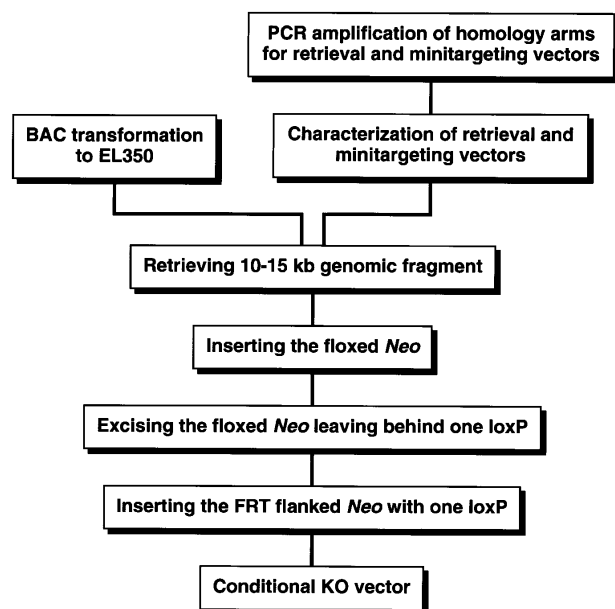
PCR amplification of homology arms for retrieval and minitargeting vectors

BAC transformation to EL350

Characterization of retrieval and minitargeting vectors

Retrieving 10-15 kb genomic fragment

Inserting the floxed Neo

Excising the floxed Neo leaving behind one loxP

Inserting the FRT flanked Neo with one loxP

Conditional KO vector